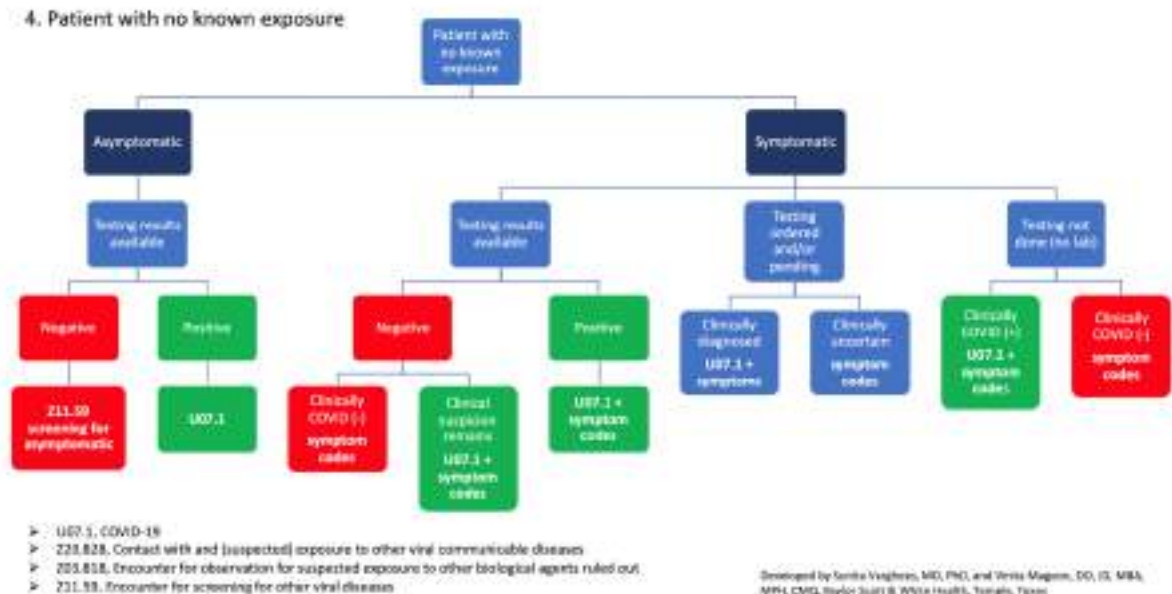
4. Patient with no known exposure

Patient with no known exposure

Asymptomatic

Symptomatic

Testing results available

Testing results available

Testing ordered and/or pending

Testing not done (no lab)

Negative

Positive

Negative

Positive

Clinically diagnosed U07.1 + symptoms

Clinically uncertain symptom codes

Clinically COVID (+) U07.1 + symptom codes

Clinically COVID (-) symptom codes

Z11.59 screening for asymptomatic

U07.1

Clinically COVID (-) symptom codes

Clinical suspicion remains U07.1 + symptom codes

U07.1 + symptom codes

➢ U07.1, COVID-19
➢ Z20.828, Contact with and (suspected) exposure to other viral communicable diseases
➢ Z03.818, Encounter for observation for suspected exposure to other biological agents ruled out
➢ Z11.59, Encounter for screening for other viral diseases

Developed by Sunita Varghese, MD, PhD, and Venia Magoon, DO, JD, MBA, MPH, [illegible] Baylor Scott & White Health, Temple, Texas